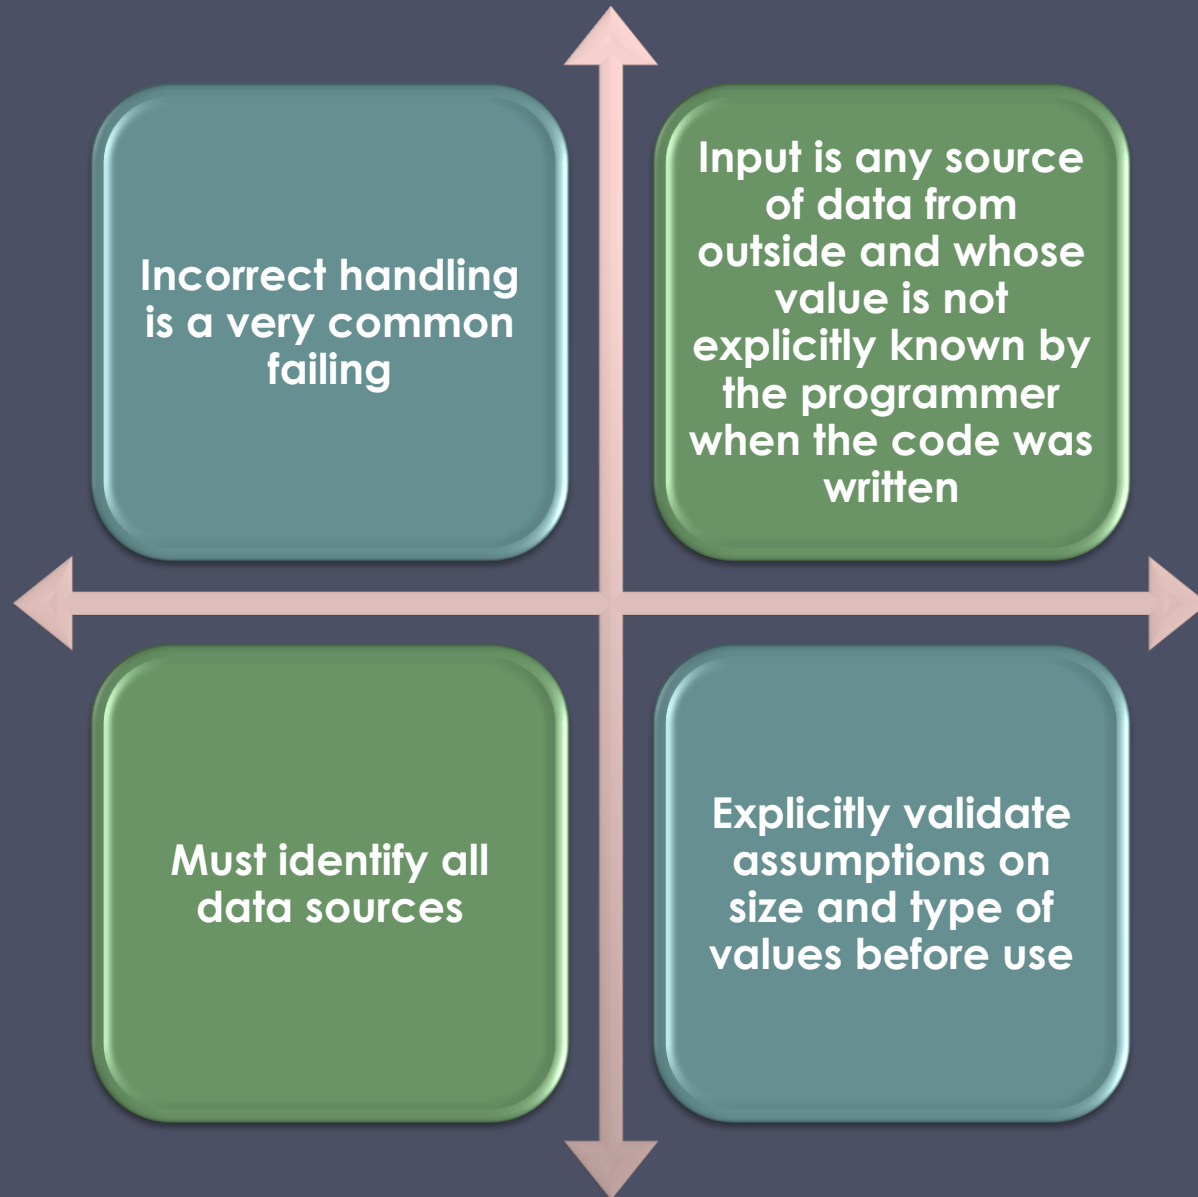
Incorrect handling is a very common failing

Input is any source of data from outside and whose value is not explicitly known by the programmer when the code was written

Must identify all data sources

Explicitly validate assumptions on size and type of values before use